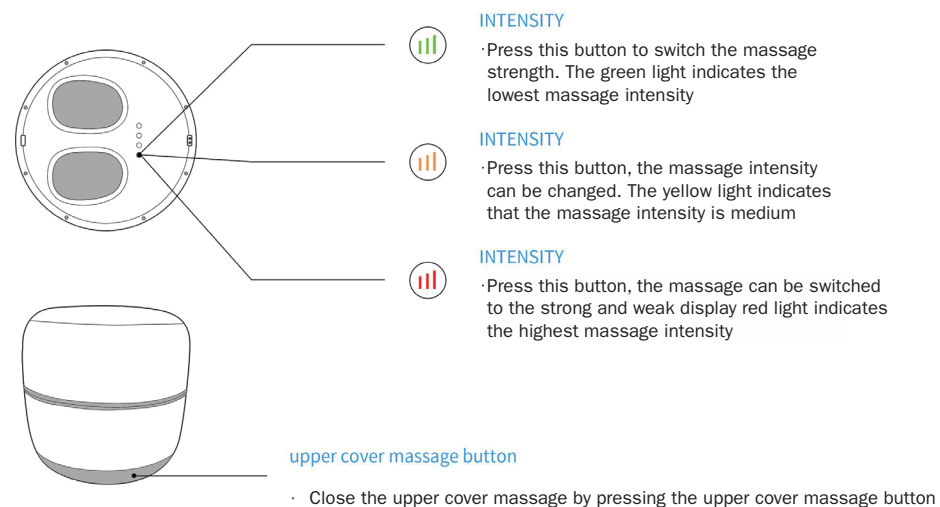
INTENSITY

·Press this button to switch the massage strength. The green light indicates the lowest massage intensity

INTENSITY

·Press this button, the massage intensity can be changed. The yellow light indicates that the massage intensity is medium

INTENSITY

·Press this button, the massage can be switched to the strong and weak display red light indicates the highest massage intensity

upper cover massage button

· Close the upper cover massage by pressing the upper cover massage button